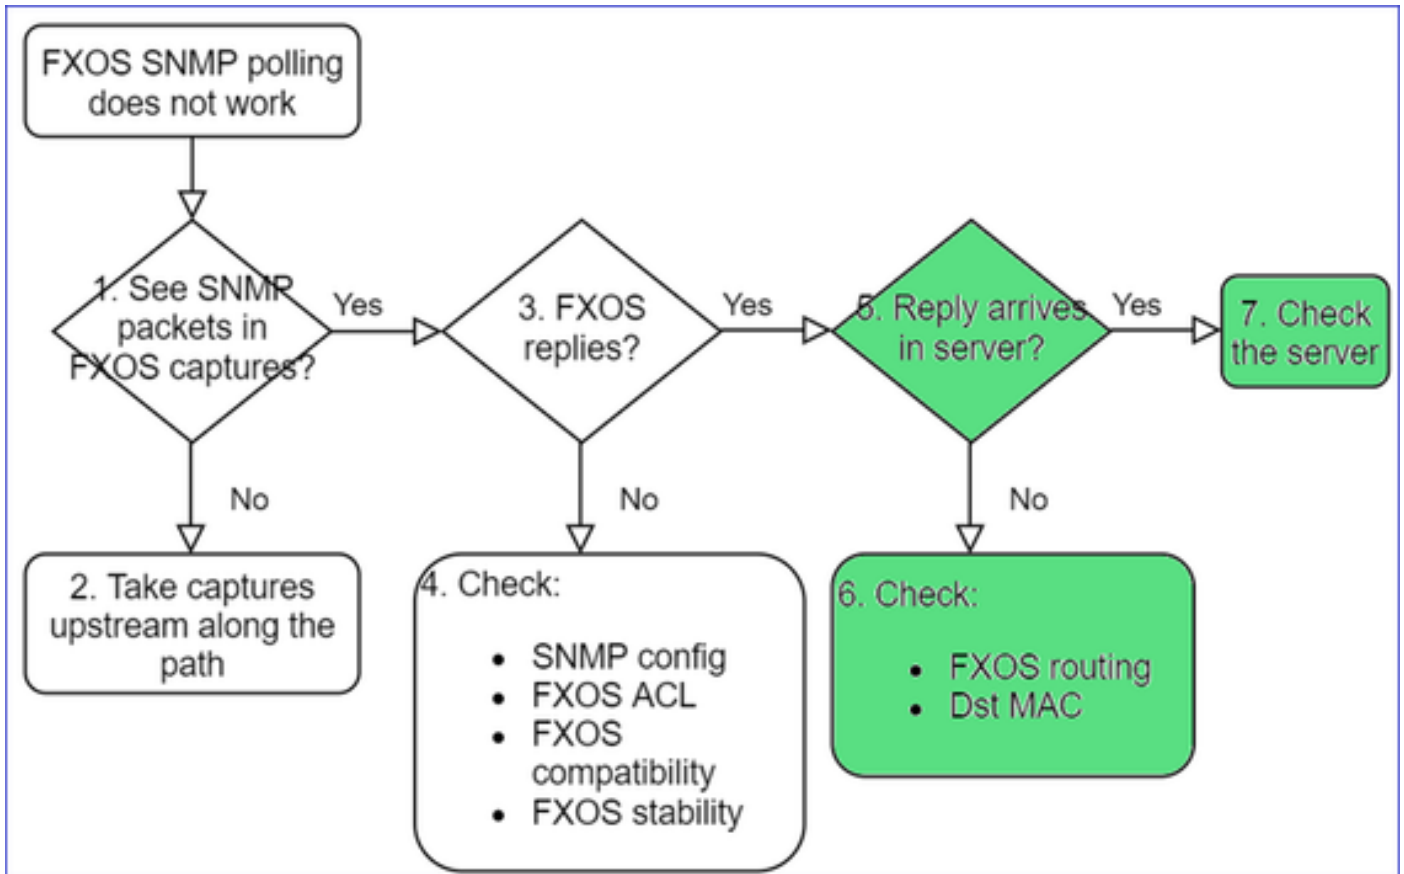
FXOS SNMP polling does not work

1. See SNMP packets in FXOS captures?

Yes

No

2. Take captures upstream along the path

3. FXOS replies?

Yes

No

4. Check:

- SNMP config
- FXOS ACL
- FXOS compatibility
- FXOS stability

5. Reply arrives in server?

Yes

No

6. Check:

- FXOS routing
- Dst MAC

7. Check the server